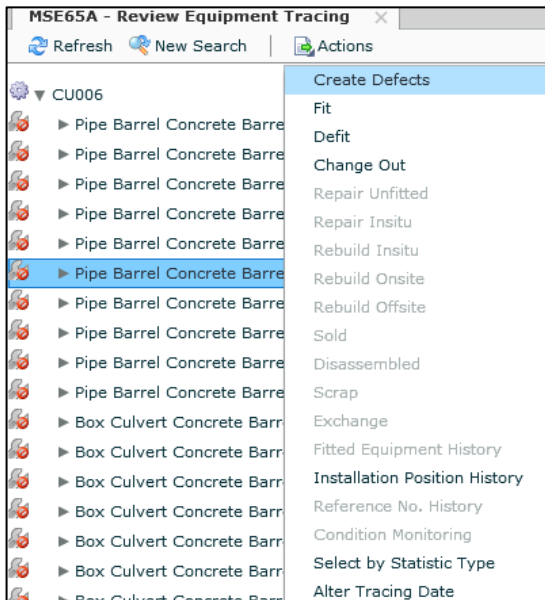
MSE65A - Review Equipment Tracing ×

Refresh New Search Actions

CU006

Pipe Barrel Concrete Barre
Pipe Barrel Concrete Barre
Pipe Barrel Concrete Barre
Pipe Barrel Concrete Barre
Pipe Barrel Concrete Barre
Pipe Barrel Concrete Barre
Pipe Barrel Concrete Barre
Pipe Barrel Concrete Barre
Pipe Barrel Concrete Barre
Pipe Barrel Concrete Barre
Box Culvert Concrete Barr
Box Culvert Concrete Barr
Box Culvert Concrete Barr
Box Culvert Concrete Barr
Box Culvert Concrete Barr
Box Culvert Concrete Barr
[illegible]

Create Defects
Fit
Defit
Change Out
Repair Unfitted
Repair Insitu
Rebuild Insitu
Rebuild Onsite
Rebuild Offsite
Sold
Disassembled
Scrap
Exchange
Fitted Equipment History
Installation Position History
Reference No. History
Condition Monitoring
Select by Statistic Type
Alter Tracing Date